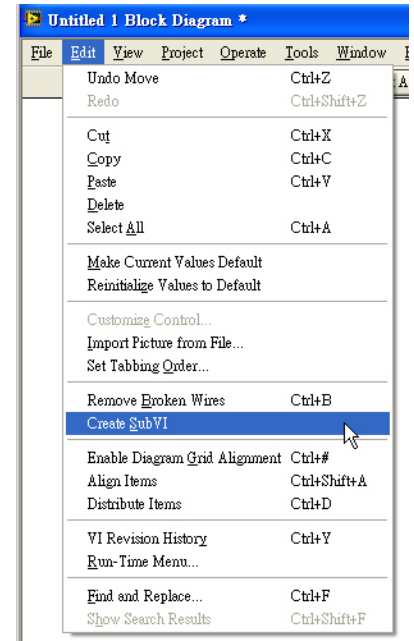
Untitled 1 Block Diagram *

File Edit View Project Operate Tools Window

Undo Move Ctrl+Z
Redo Ctrl+Shift+Z

Cut Ctrl+X
Copy Ctrl+C
Paste Ctrl+V
Delete
Select All Ctrl+A

Make Current Values Default
Reinitialize Values to Default

Customize Control...
Import Picture from File...
Set Tabbing Order...

Remove Broken Wires Ctrl+B
Create SubVI

Enable Diagram Grid Alignment Ctrl+#
Align Items Ctrl+Shift+A
Distribute Items Ctrl+D

VI Revision History Ctrl+Y
Run-Time Menu...

Find and Replace... Ctrl+F
Show Search Results Ctrl+Shift+F